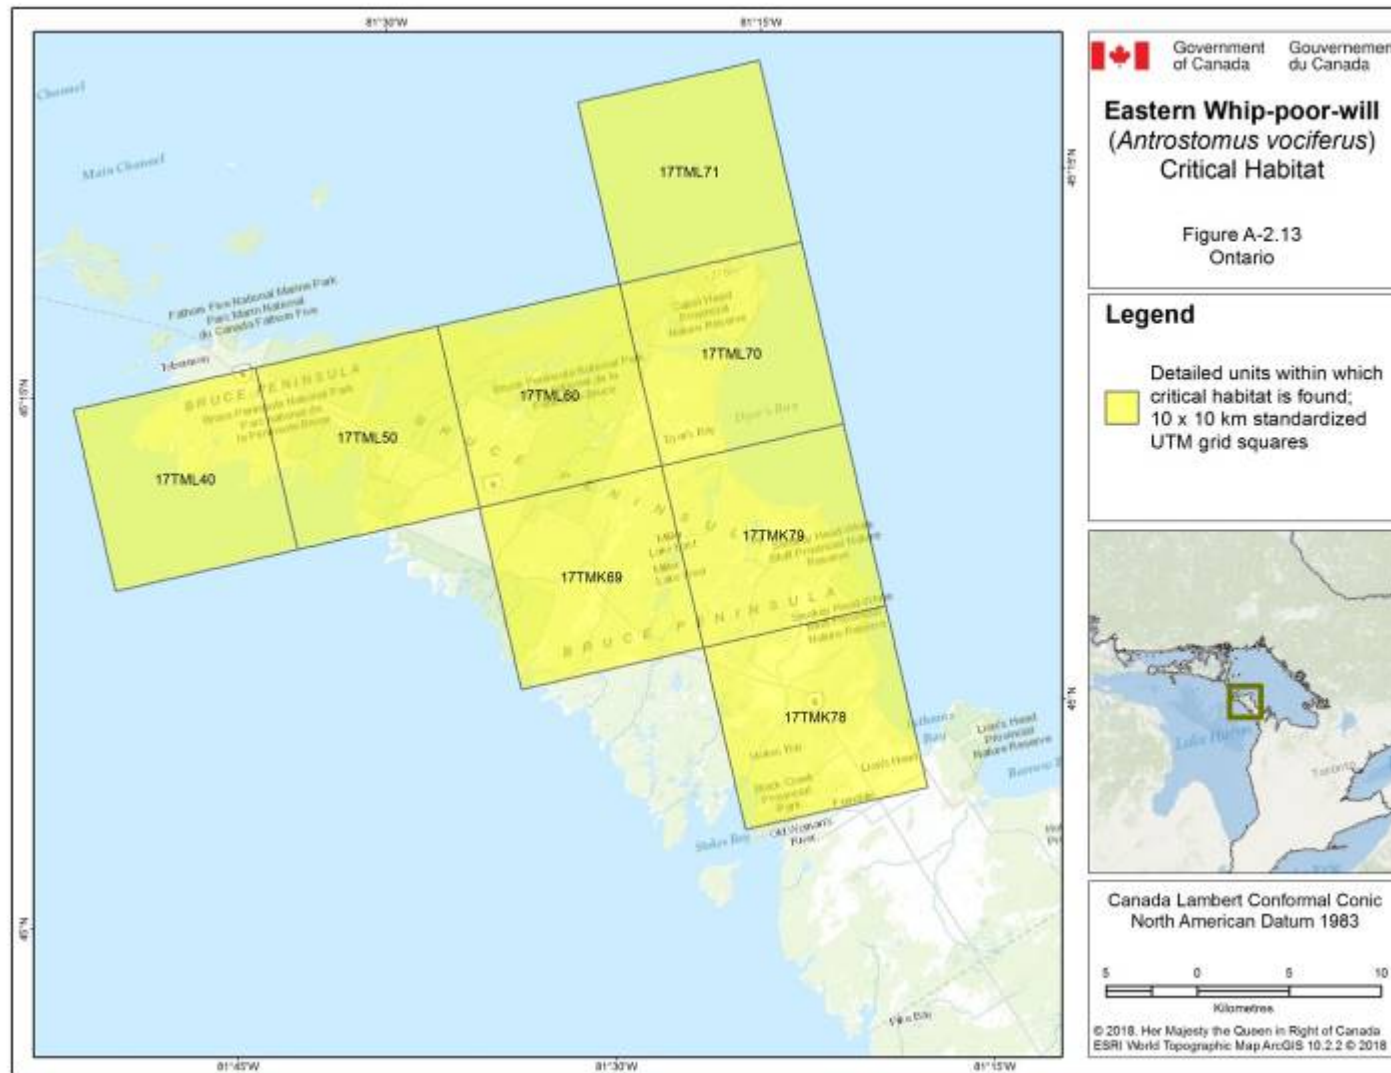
81°30'W
81°15'W

Channel

Main Channel

Fathom Five National Marine Park
Parc Marin National du Canada Fathom Five

Tobermory

BRUCE PENINSULA

Bruce Peninsula National Park
Parc national de la Péninsule-Bruce

17TML71

17TML70

17TML60

17TML50

17TML40

Cabot Head Provincial Nature Reserve

Dyer's Bay

Dyer's Bay

17TMK79

17TMK69

Miller Lake

BRUCE PENINSULA

17TMK78

Lion's Head

Lion's Head Provincial Nature Reserve

Barrow Bay

Stokes Bay

Hope Bay

45°15'N

45°N

81°45'W
81°30'W
81°15'W

Government of Canada
Gouvernement du Canada

Eastern Whip-poor-will
(Antrostomus vociferus)
Critical Habitat

Figure A-2.13
Ontario

Legend

Detailed units within which critical habitat is found; 10 x 10 km standardized UTM grid squares

Lake Huron

Toronto

Canada Lambert Conformal Conic
North American Datum 1983

5 0 5 10
Kilometres

© 2018. Her Majesty the Queen in Right of Canada
ESRI World Topographic Map ArcGIS 10.2.2 © 2018